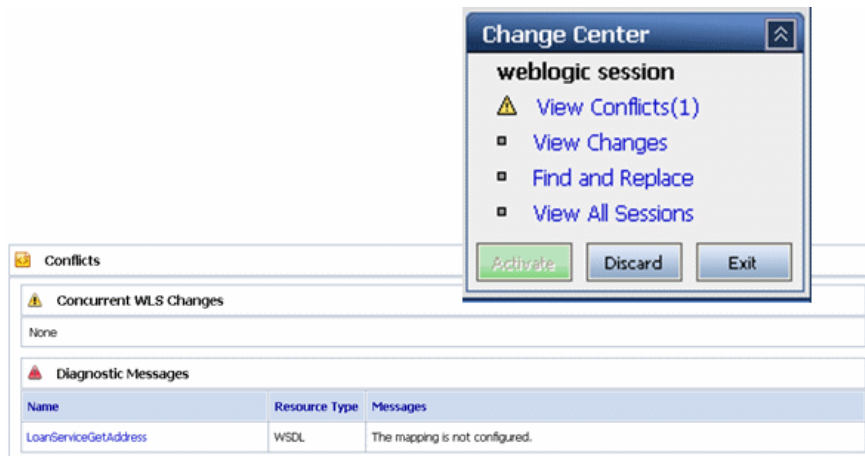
Change Center

weblogic session

View Conflicts(1)

View Changes

Find and Replace

View All Sessions

Activate | Discard | Exit

Conflicts

Concurrent WLS Changes

None

Diagnostic Messages

| Name | Resource Type | Messages |
|---|---|---|
| LoanServiceGetAddress | WSDL | The mapping is not configured. |